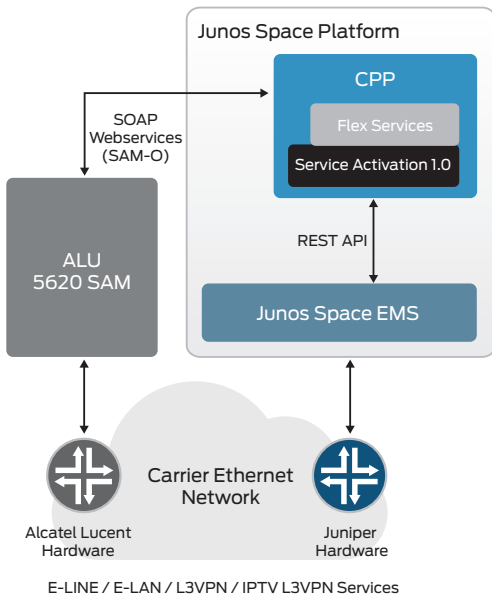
Junos Space Platform

CPP

Flex Services

Service Activation 1.0

SOAP Webservices (SAM-O)

ALU 5620 SAM

REST API

Junos Space EMS

Carrier Ethernet Network

Alcatel Lucent Hardware

Juniper Hardware

E-LINE / E-LAN / L3VPN / IPTV L3VPN Services